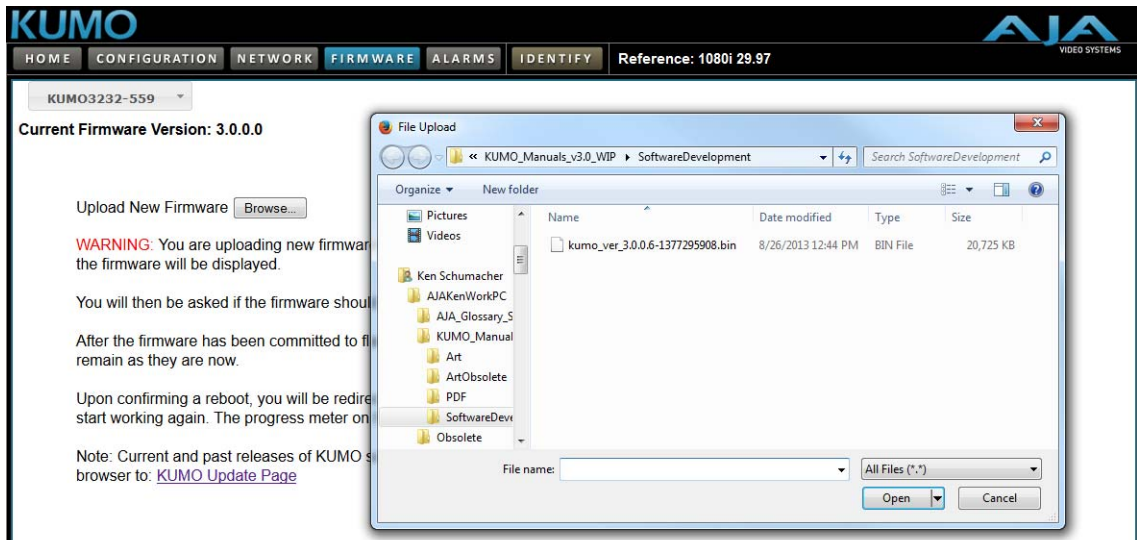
KUMO

AJA VIDEO SYSTEMS

HOME CONFIGURATION NETWORK FIRMWARE ALARMS IDENTIFY Reference: 1080i 29.97

KUMO3232-559

Current Firmware Version: 3.0.0.0

Upload New Firmware Browse...

WARNING: You are uploading new firmwar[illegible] the firmware will be displayed.

You will then be asked if the firmware shoul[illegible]

After the firmware has been committed to fl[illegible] remain as they are now.

Upon confirming a reboot, you will be redire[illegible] start working again. The progress meter on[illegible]

Note: Current and past releases of KUMO s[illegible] browser to: KUMO Update Page

File Upload

« KUMO_Manuals_v3.0_WIP ▸ SoftwareDevelopment

Search SoftwareDevelopment

Organize ▾ New folder

Pictures
Videos
Ken Schumacher
AJAKenWorkPC
AJA_Glossary_S
KUMO_Manual
Art
ArtObsolete
PDF
SoftwareDeve
Obsolete

| Name | Date modified | Type | Size |
|---|---|---|---|
| kumo_ver_3.0.0.6-1377295908.bin | 8/26/2013 12:44 PM | BIN File | 20,725 KB |

File name:

All Files (*.*)

Open Cancel